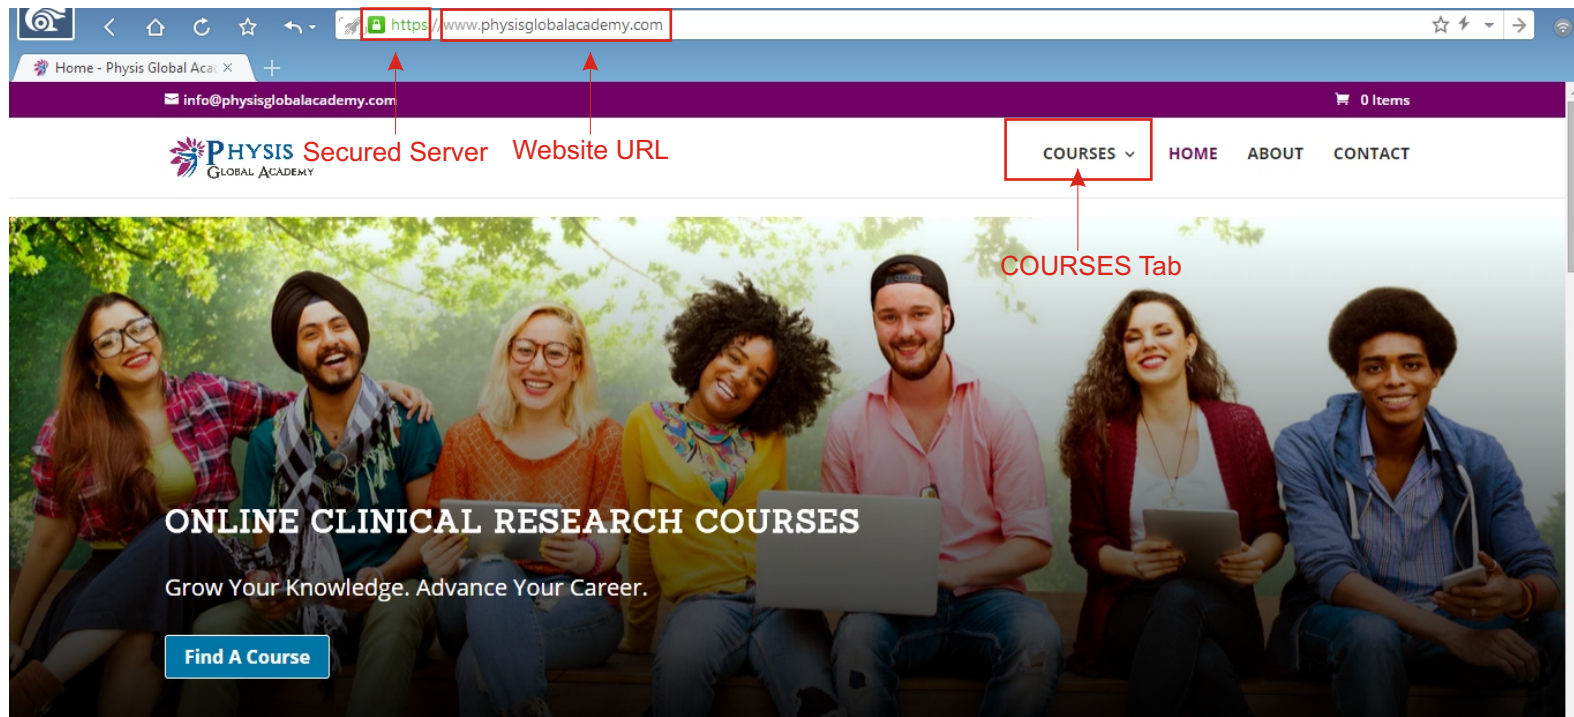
https://www.physisglobalacademy.com

Home - Physis Global Aca ×

info@physisglobalacademy.com

0 Items

PHYSIS GLOBAL ACADEMY

Secured Server

Website URL

COURSES

HOME

ABOUT

CONTACT

COURSES Tab

ONLINE CLINICAL RESEARCH COURSES

Grow Your Knowledge. Advance Your Career.

Find A Course